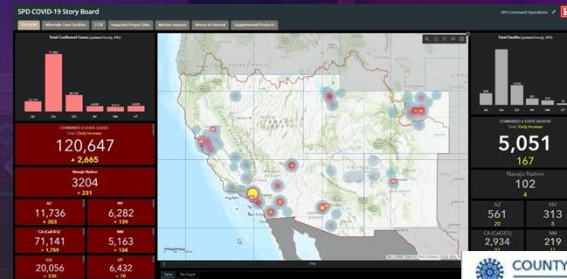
SPD COVID-19 Story Board

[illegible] Alternate Care Facilities COR Impacted Project Sites Mission Impacts Return to Normal Supplemental Products

Total Confirmed Cases

COMBINED 6 STATE CASES
120,647
+ 2,665

Navajo Nation
3204
+ 231

AZ
11,736
+ 358

NV
6,282
+ 139

CA
71,141
+ 1,759

NM
5,163
+ 124

CO
20,056

UT
6,432
+ 70

Total Deaths

COMBINED 6 STATE DEATHS
5,051
167

Navajo Nation
102
4

AZ
561
20

NV
313
5

CA
2,934
77

NM
219
11

COUNTY